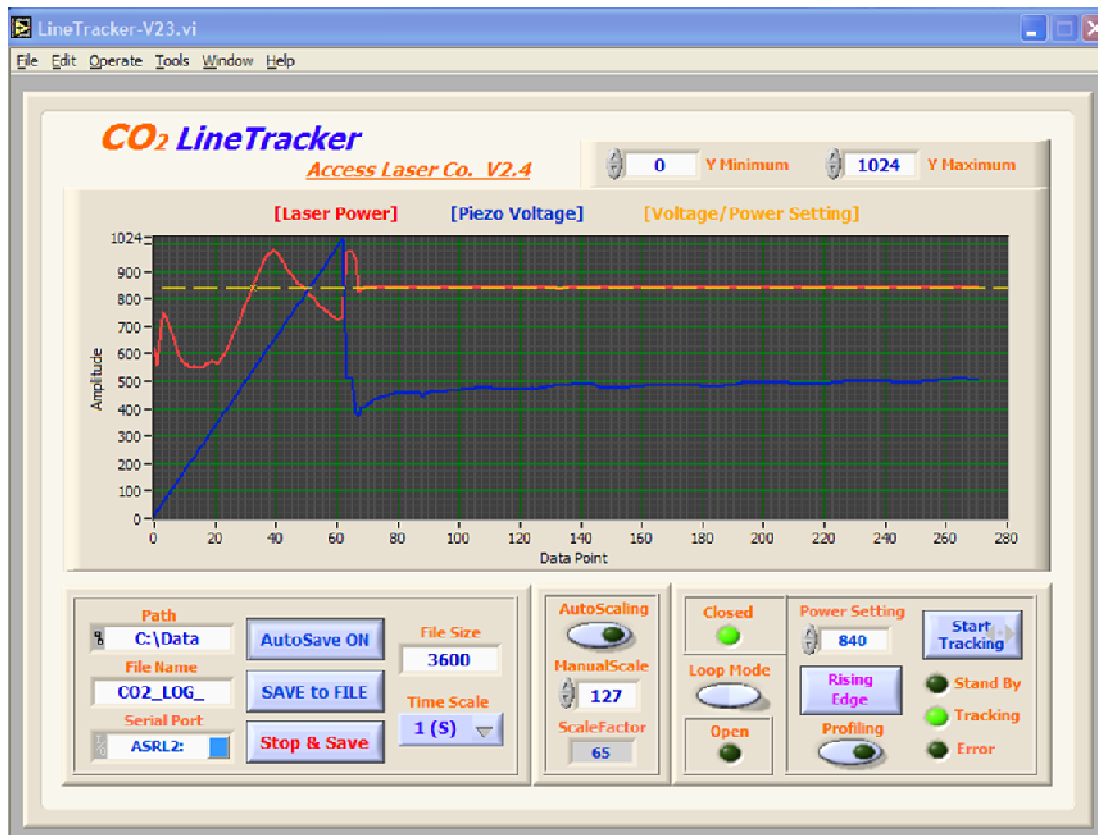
LineTracker-V23.vi

File Edit Operate Tools Window Help

$CO_2$ LineTracker

Access Laser Co. V2.4

0 Y Minimum 1024 Y Maximum

[Laser Power] [Piezo Voltage] [Voltage/Power Setting]

1024
900
800
700
600
500
400
300
200
100
0

Amplitude

0 20 40 60 80 100 120 140 160 180 200 220 240 260 280

Data Point

Path
C:\Data
File Name
CO2_LOG_
Serial Port
ASRL2:

AutoSave ON
SAVE to FILE
Stop & Save

File Size
3600
Time Scale
1 (S)

AutoScaling
ManualScale
127
ScaleFactor
65

Closed
Loop Mode
Open

Power Setting
840
Start Tracking
Rising Edge
Profiling

Stand By
Tracking
Error